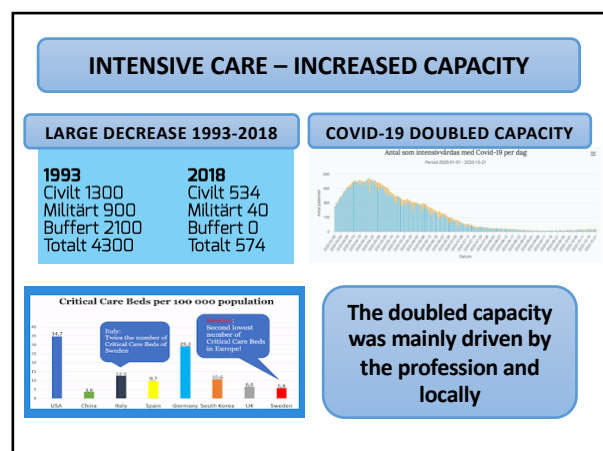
INTENSIVE CARE – INCREASED CAPACITY

LARGE DECREASE 1993-2018

1993
Civilt 1300
Militärt 900
Buffert 2100
Totalt 4300

2018
Civilt 534
Militärt 40
Buffert 0
Totalt 574

COVID-19 DOUBLED CAPACITY

Antal som intensivvårdas med Covid-19 per dag

Period 2020-01-01 - 2020-10-21

Antal patienter

Datum

Critical Care Beds per 100 000 population

Italy: Twice the number of Critical Care Beds of Sweden

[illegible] Second lowest number of Critical Care Beds in Europe!

| USA | China | Italy | Spain | Germany | South Korea | UK | Sweden |
|---|---|---|---|---|---|---|---|
| 34.7 | 3.6 | 12.5 | 9.7 | 29.2 | 10.6 | 6.6 | 5.8 |

The doubled capacity was mainly driven by the profession and locally